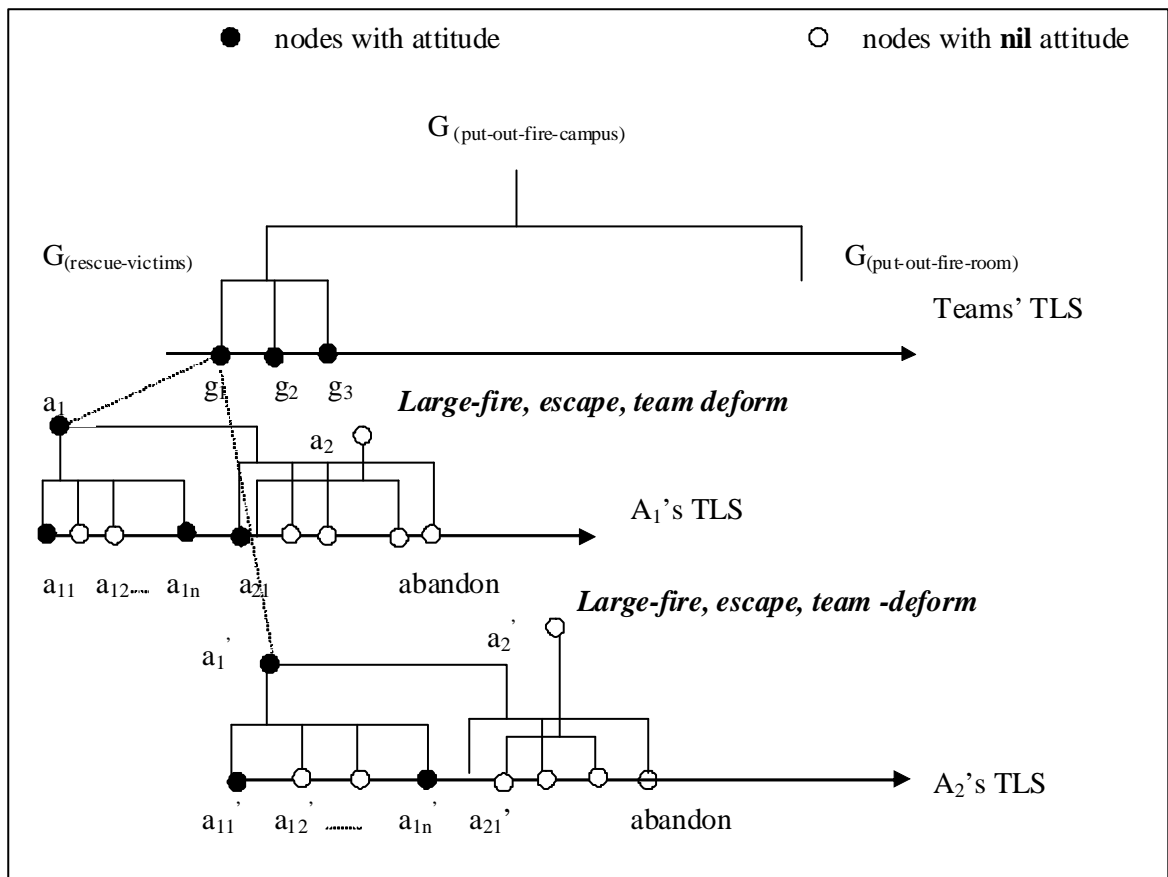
nodes with attitude

nodes with **nil** attitude

$G_{(put-out-fire-campus)}$

$G_{(rescue-victims)}$

$G_{(put-out-fire-room)}$

Teams' TLS

$g_1$ $g_2$ $g_3$

$a_1$

***Large-fire, escape, team deform***

$a_2$

$A_1$'s TLS

$a_{11}$ $a_{12}$... $a_{1n}$ $a_{21}$ abandon

***Large-fire, escape, team -deform***

$a_1'$

$a_2'$

$A_2$'s TLS

$a_{11}'$ $a_{12}'$ ...... $a_{1n}'$ $a_{21}'$ abandon